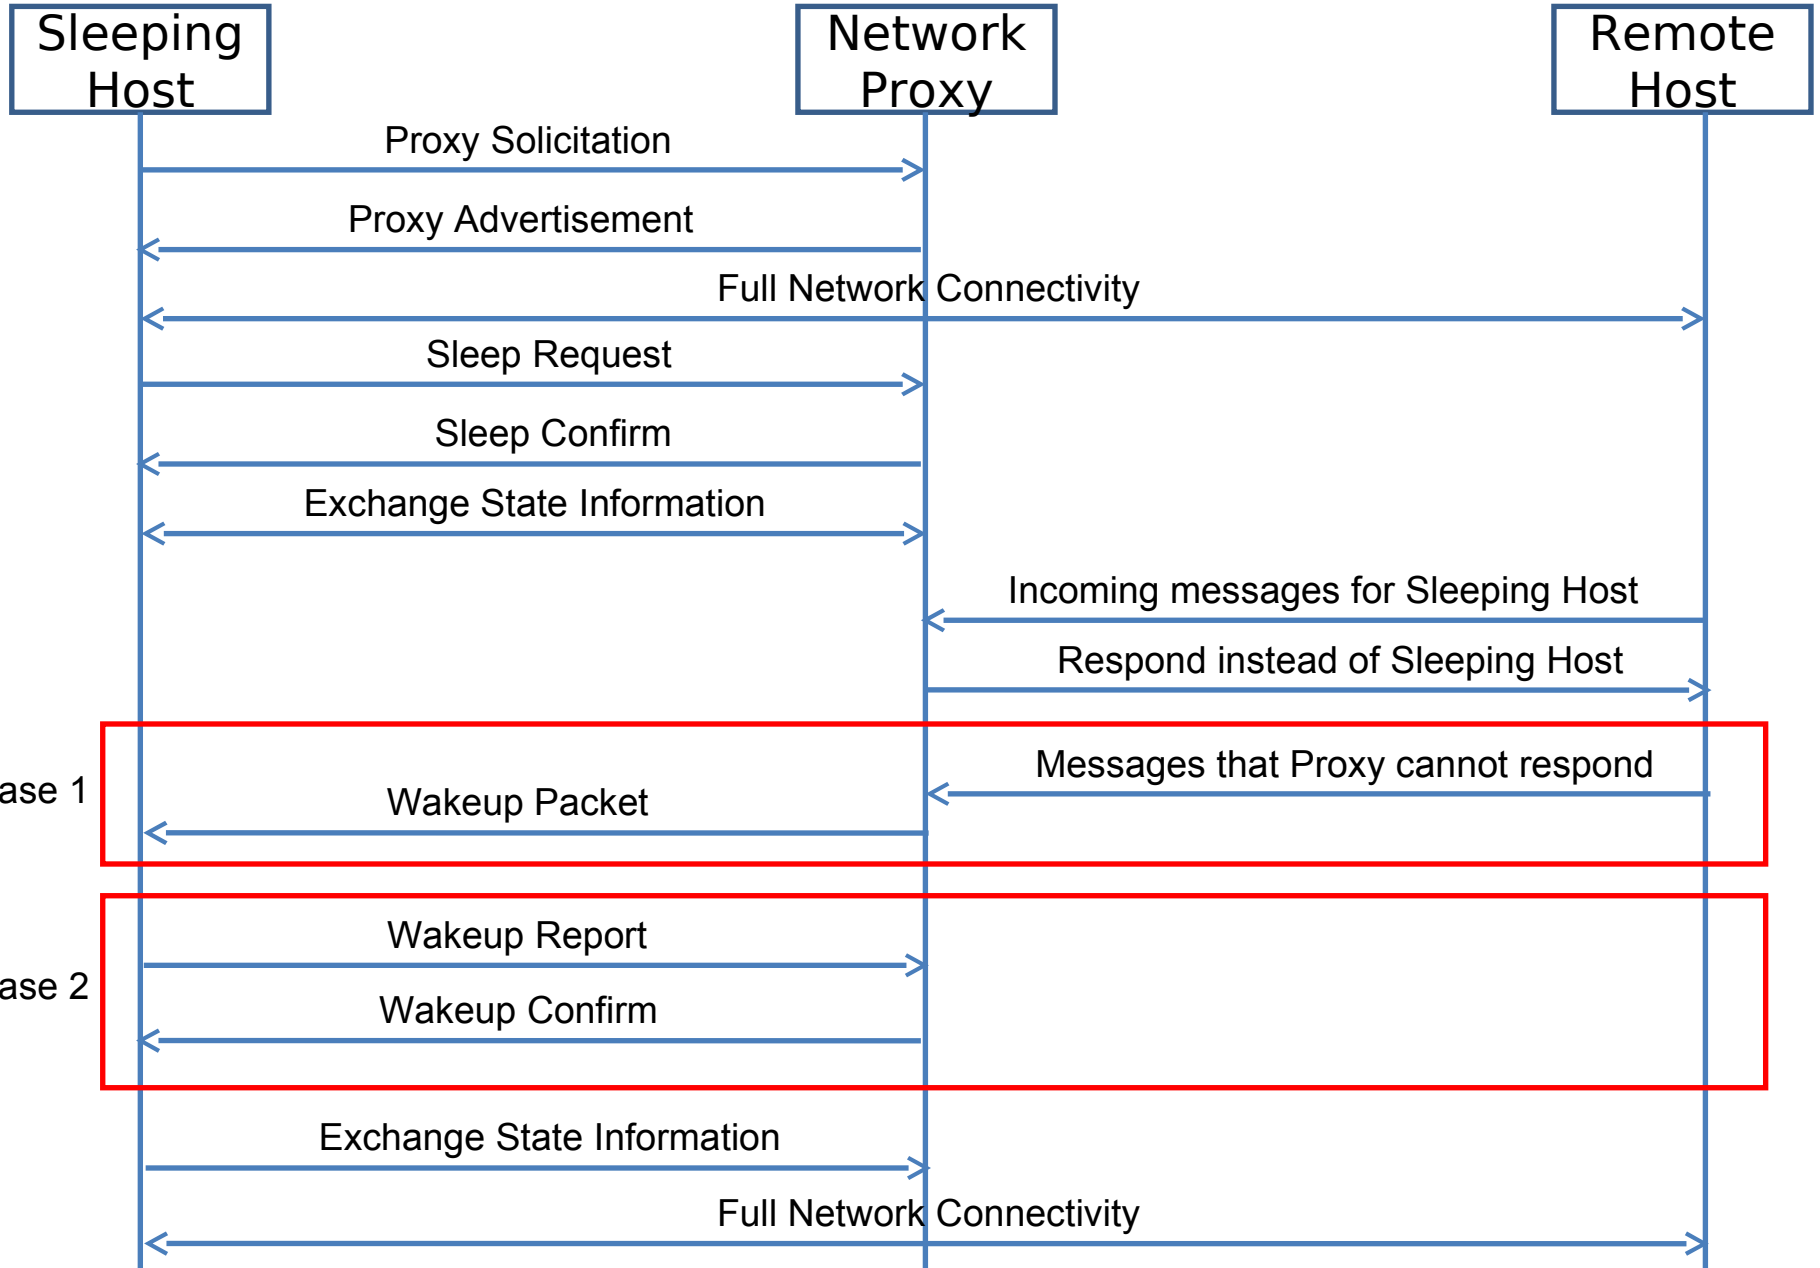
Sleeping Host

Network Proxy

Remote Host

Proxy Solicitation

Proxy Advertisement

Full Network Connectivity

Sleep Request

Sleep Confirm

Exchange State Information

Incoming messages for Sleeping Host

Respond instead of Sleeping Host

ase 1

Messages that Proxy cannot respond

Wakeup Packet

ase 2

Wakeup Report

Wakeup Confirm

Exchange State Information

Full Network Connectivity